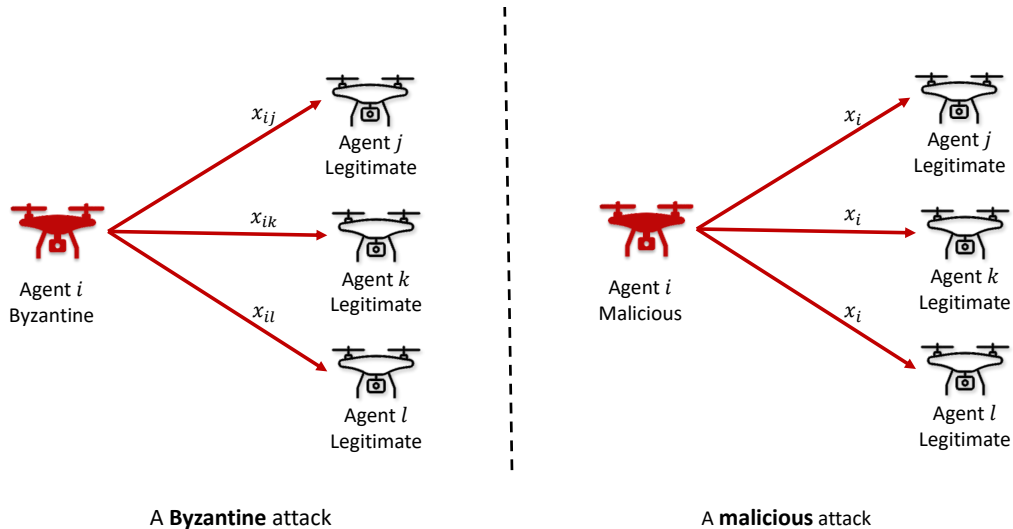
$x_{ij}$

Agent $j$
Legitimate

$x_{ik}$

Agent $i$
Byzantine

Agent $k$
Legitimate

$x_{il}$

Agent $l$
Legitimate

A **Byzantine** attack

$x_i$

Agent $j$
Legitimate

$x_i$

Agent $i$
Malicious

Agent $k$
Legitimate

$x_i$

Agent $l$
Legitimate

A **malicious** attack